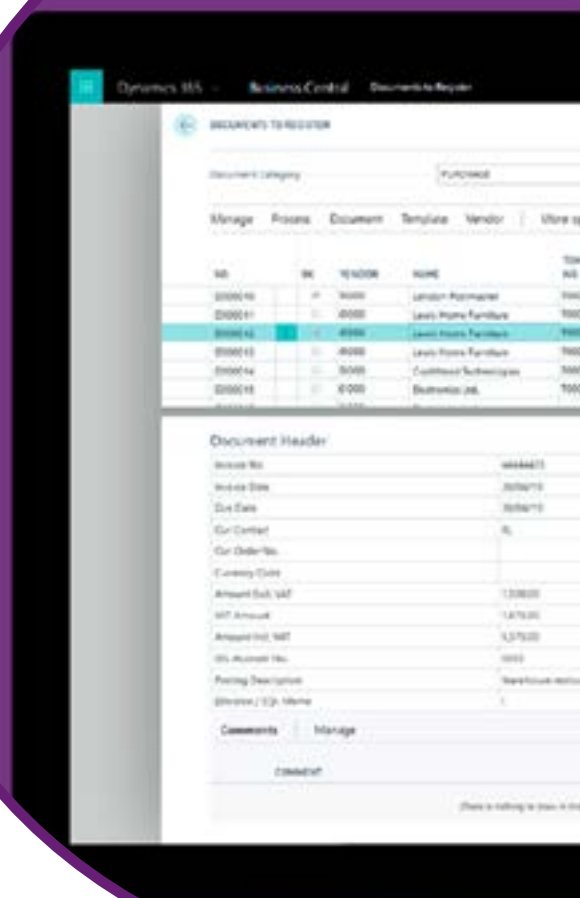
Dynamics 365 Business Central Documents to Register

DOCUMENTS TO REGISTER

Document Category PURCHASE

Manage Process Document Template Vendor More options

| NO. | OK | VENDOR | NAME |
|---|---|---|---|
| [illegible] | | 10000 | London Postmaster |
| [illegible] | | 45000 | Lewis Home Furniture |
| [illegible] | | 45000 | Lewis Home Furniture |
| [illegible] | | 45000 | Lewis Home Furniture |
| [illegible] | | 30000 | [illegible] |
| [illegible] | | 61000 | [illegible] |

Document Header

| | |
|---|---|
| Invoice No. | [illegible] |
| Invoice Date | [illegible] |
| Due Date | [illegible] |
| Our Contact | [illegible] |
| Our Order No. | |
| Currency Code | |
| Amount Excl. VAT | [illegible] |
| VAT Amount | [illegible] |
| Amount Incl. VAT | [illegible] |
| G/L Account No. | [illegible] |
| Posting Description | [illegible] |
| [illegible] | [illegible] |

Comments Manage

COMMENT

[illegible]